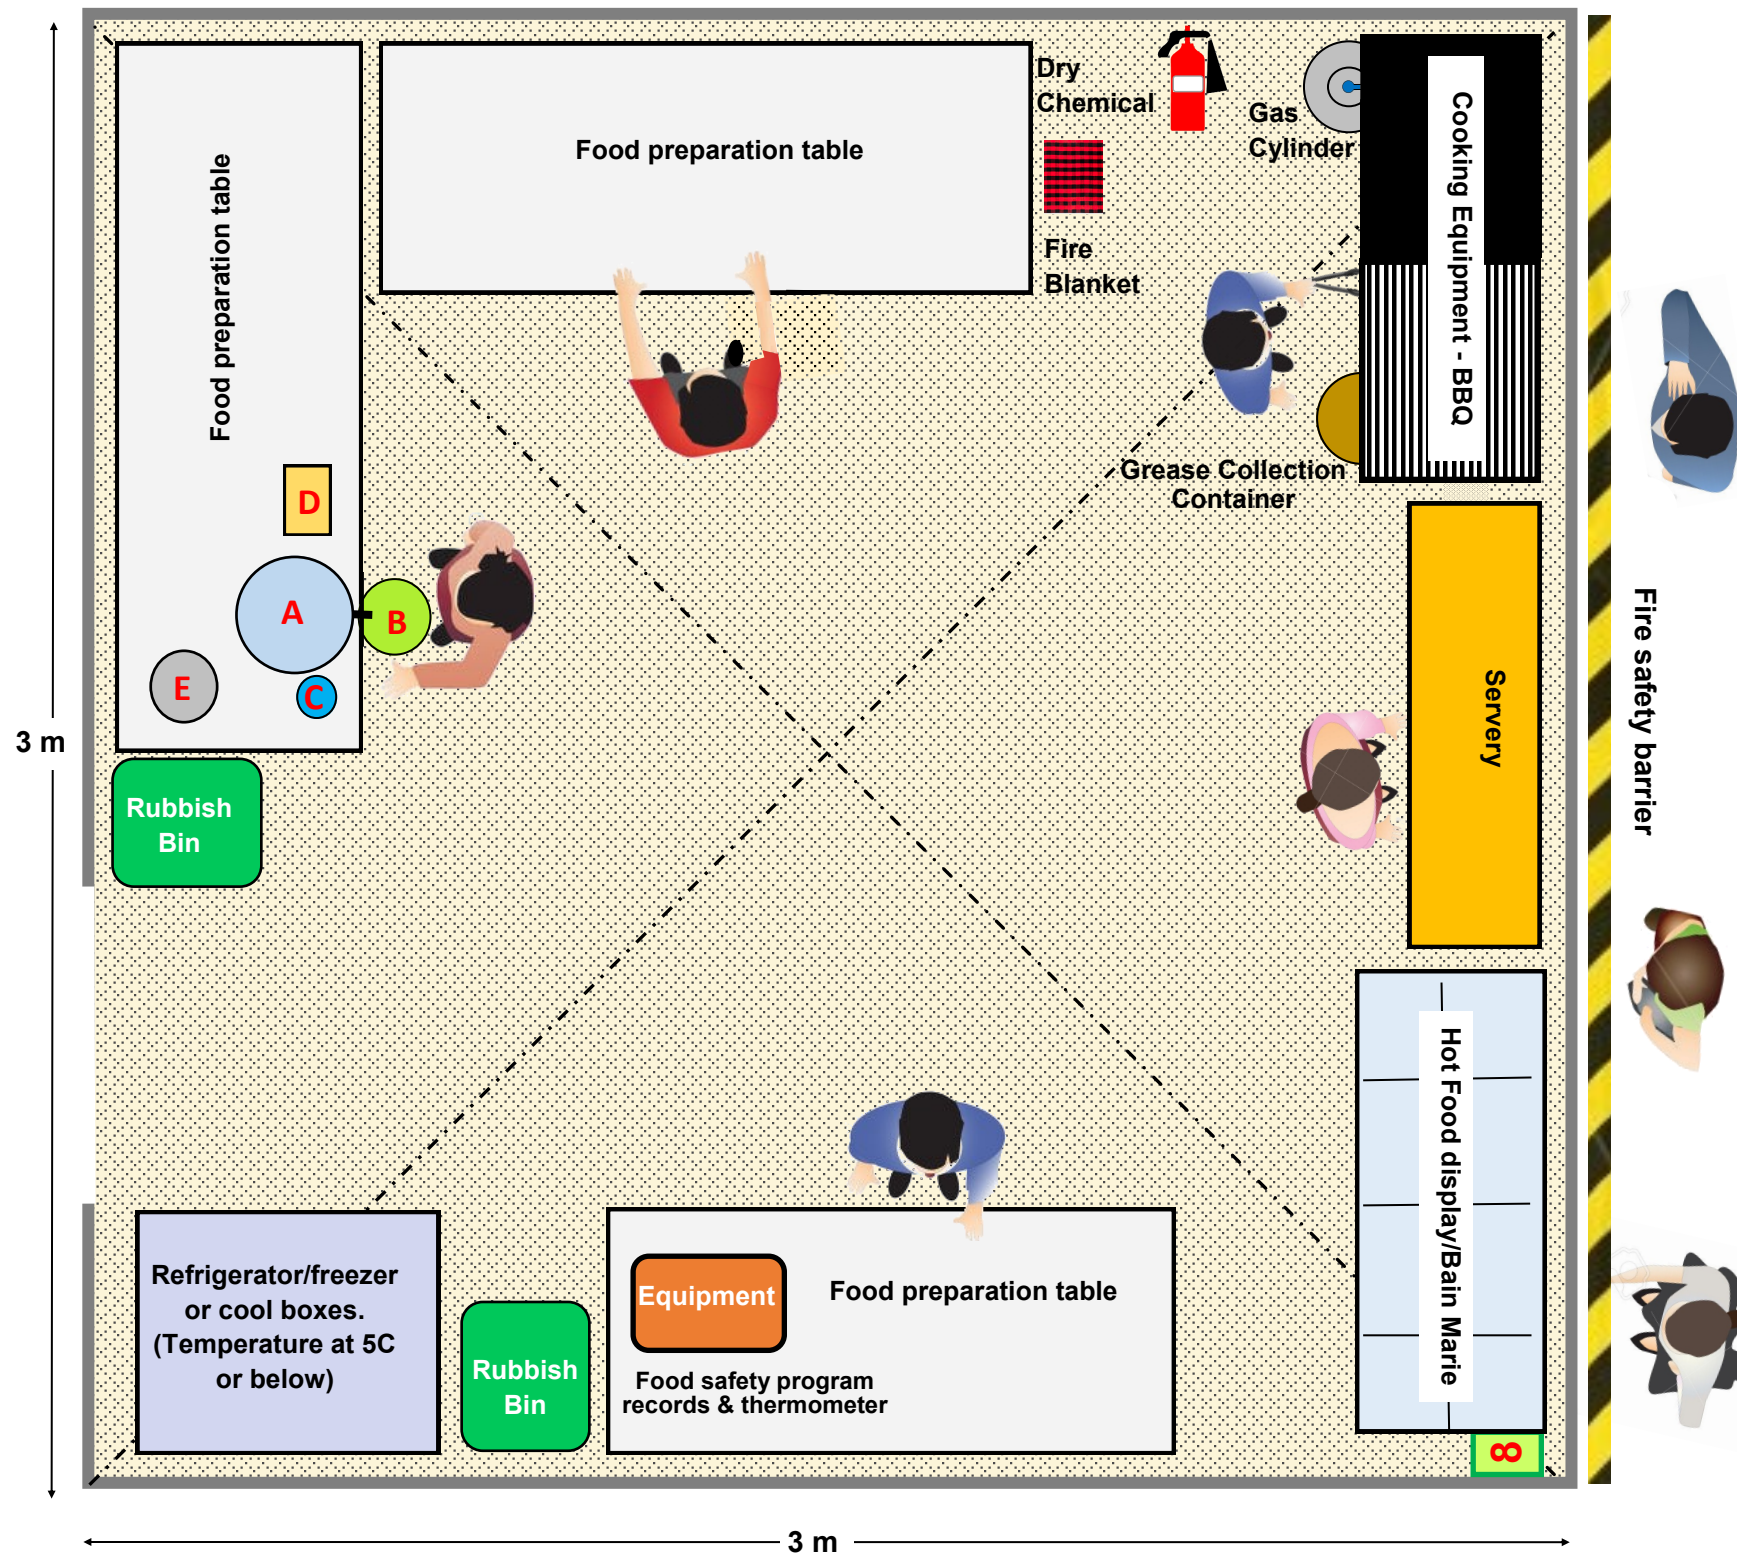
Food preparation table

Dry Chemical

Gas Cylinder

Cooking Equipment - BBQ

Fire Blanket

Food preparation table

D

A

B

E

C

Grease Collection Container

Servery

Fire safety barrier

3 m

Rubbish Bin

Hot Food display/Bain Marie

Refrigerator/freezer or cool boxes. (Temperature at 5C or below)

Rubbish Bin

Equipment

Food preparation table

Food safety program records & thermometer

8

3 m